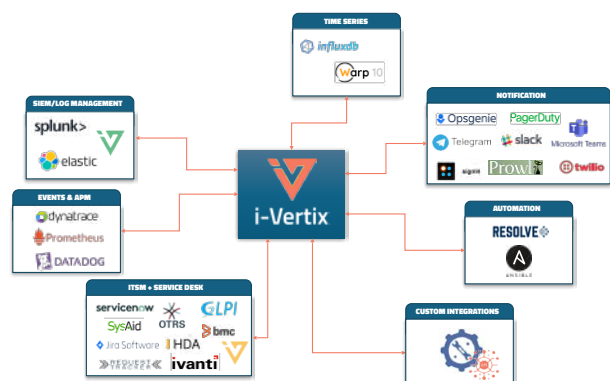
TIME SERIES
influxdb
warp 10

SIEM/LOG MANAGEMENT
splunk>
elastic

NOTIFICATION
Opsgenie
PagerDuty
Telegram
slack
Microsoft Teams
signl4
Prowl
twilio

EVENTS & APM
dynatrace
Prometheus
DATADOG

i-Vertix

AUTOMATION
RESOLVE
ANSIBLE

ITSM + SERVICE DESK
servicenow
GLPI
SysAid
OTRS
bmc
Jira Software
HDA
REQUEST TRACKER
ivanti

CUSTOM INTEGRATIONS